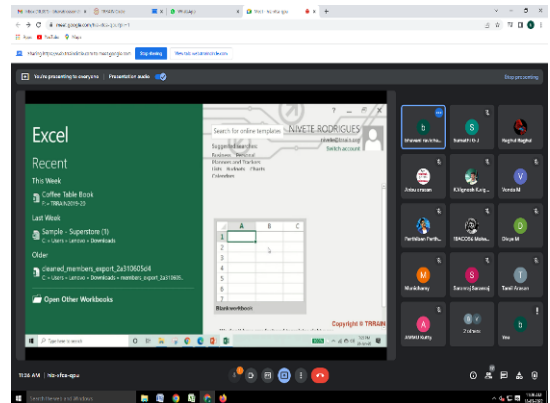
meet.google.com/nio-sfca-qpu

You're presenting to everyone

Presentation audio

Stop presenting

Excel

Recent

This Week

Coffee Table Book

Last Week

Sample - Superstore (1)

C » Users » Lenovo » Downloads

Older

cleared_members_export_2a310605d4

C » Users » Lenovo » Downloads » members_export_2a310605...

Open Other Workbooks

Search for online templates

NIVETE RODRIGUES

Switch account

Suggested searches:

Business Personal

Planners and Trackers

Lists Budgets Charts

Calendars

| | A | B | C |
|---|---|---|---|
| 1 | | | |
| 2 | | | |
| 3 | | | |
| 4 | | | |
| 5 | | | |
| 6 | | | |
| 7 | | | |

Blank workbook

Copyright © TRRAIN

Type here to search

Suresh Kumar

Raghul Raghul

Vinoda M

Divya M

Manikumar

Saranraj Saranraj

Tamil Arasan

ANNAS Kathy

You

11:36 AM | nio-sfca-qpu

Search the web and Windows